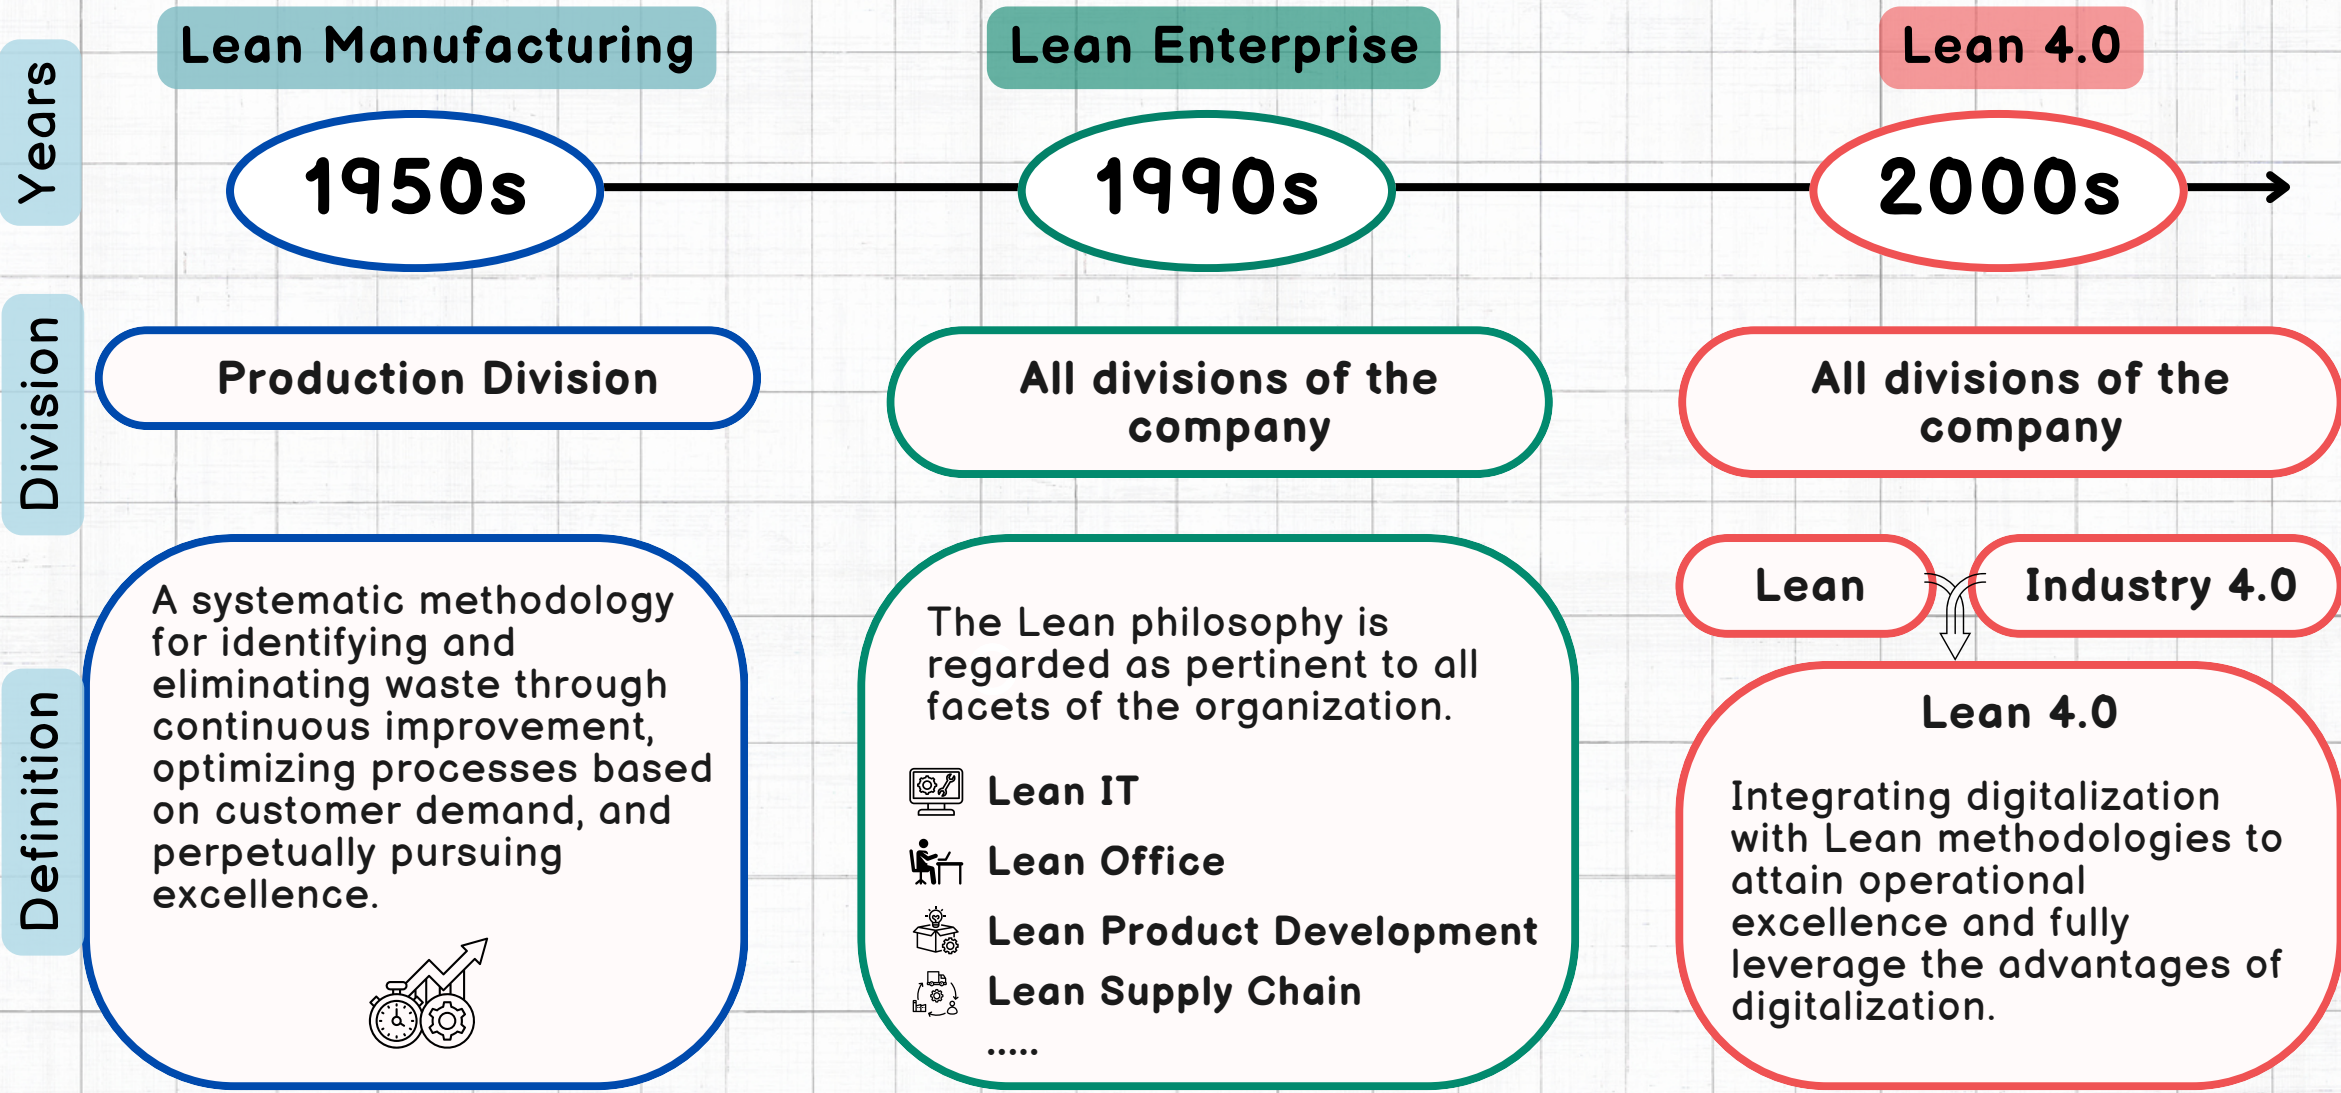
Years

Lean Manufacturing

1950s

Lean Enterprise

1990s

Lean 4.0

2000s

Division

Production Division

All divisions of the company

All divisions of the company

Definition

A systematic methodology for identifying and eliminating waste through continuous improvement, optimizing processes based on customer demand, and perpetually pursuing excellence.

The Lean philosophy is regarded as pertinent to all facets of the organization.

Lean IT

Lean Office

Lean Product Development

Lean Supply Chain

.....

Lean

Industry 4.0

Lean 4.0

Integrating digitalization with Lean methodologies to attain operational excellence and fully leverage the advantages of digitalization.